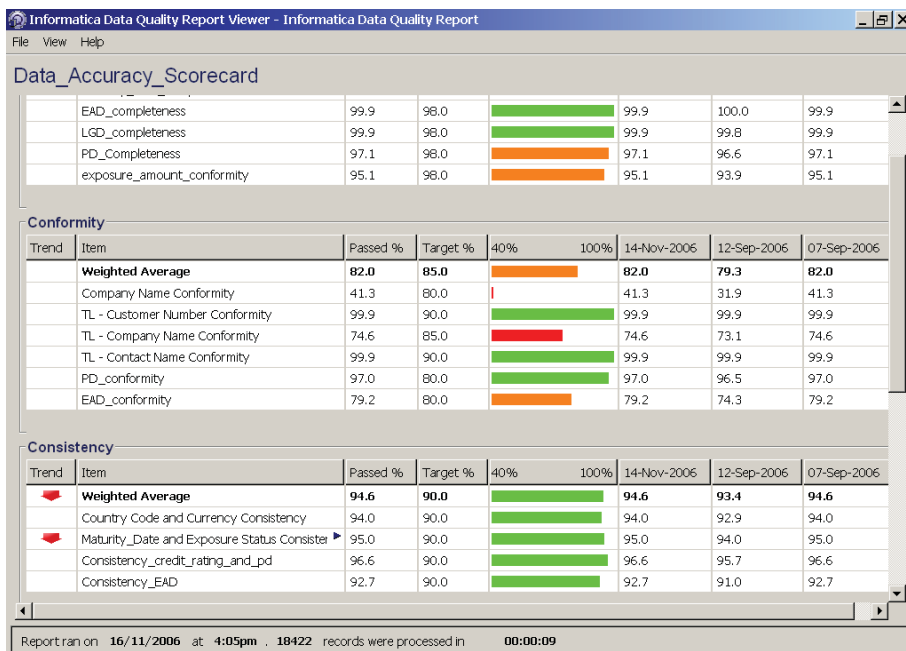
Informatica Data Quality Report Viewer - Informatica Data Quality Report

File View Help

Data_Accuracy_Scorecard

| | EAD_completeness | 99.9 | 98.0 | | 99.9 | 100.0 | 99.9 |
|---|---|---|---|---|---|---|---|
| | LGD_completeness | 99.9 | 98.0 | | 99.9 | 99.8 | 99.9 |
| | PD_Completeness | 97.1 | 98.0 | | 97.1 | 96.6 | 97.1 |
| | exposure_amount_conformity | 95.1 | 98.0 | | 95.1 | 93.9 | 95.1 |

Conformity

| Trend | Item | Passed % | Target % | 40% 100% | 14-Nov-2006 | 12-Sep-2006 | 07-Sep-2006 |
|---|---|---|---|---|---|---|---|
| | **Weighted Average** | **82.0** | **85.0** | | **82.0** | **79.3** | **82.0** |
| | Company Name Conformity | 41.3 | 80.0 | | 41.3 | 31.9 | 41.3 |
| | TL - Customer Number Conformity | 99.9 | 90.0 | | 99.9 | 99.9 | 99.9 |
| | TL - Company Name Conformity | 74.6 | 85.0 | | 74.6 | 73.1 | 74.6 |
| | TL - Contact Name Conformity | 99.9 | 90.0 | | 99.9 | 99.9 | 99.9 |
| | PD_conformity | 97.0 | 80.0 | | 97.0 | 96.5 | 97.0 |
| | EAD_conformity | 79.2 | 80.0 | | 79.2 | 74.3 | 79.2 |

Consistency

| Trend | Item | Passed % | Target % | 40% 100% | 14-Nov-2006 | 12-Sep-2006 | 07-Sep-2006 |
|---|---|---|---|---|---|---|---|
| | **Weighted Average** | **94.6** | **90.0** | | **94.6** | **93.4** | **94.6** |
| | Country Code and Currency Consistency | 94.0 | 90.0 | | 94.0 | 92.9 | 94.0 |
| | Maturity_Date and Exposure Status Consister | 95.0 | 90.0 | | 95.0 | 94.0 | 95.0 |
| | Consistency_credit_rating_and_pd | 96.6 | 90.0 | | 96.6 | 95.7 | 96.6 |
| | Consistency_EAD | 92.7 | 90.0 | | 92.7 | 91.0 | 92.7 |

Report ran on **16/11/2006** at **4:05pm** , **18422** records were processed in **00:00:09**